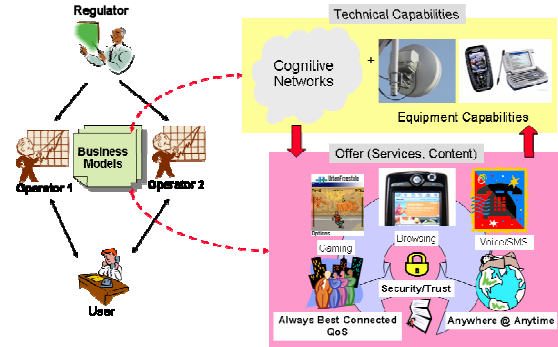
Regulator

Technical Capabilities

Cognitive Networks

+

Equipment Capabilities

Business Models

Operator 1

Operator 2

Offer (Services, Content)

Gaming

Browsing

Voice/SMS

Security/Trust

Always Best Connected QoS

Anywhere @ Anytime

User